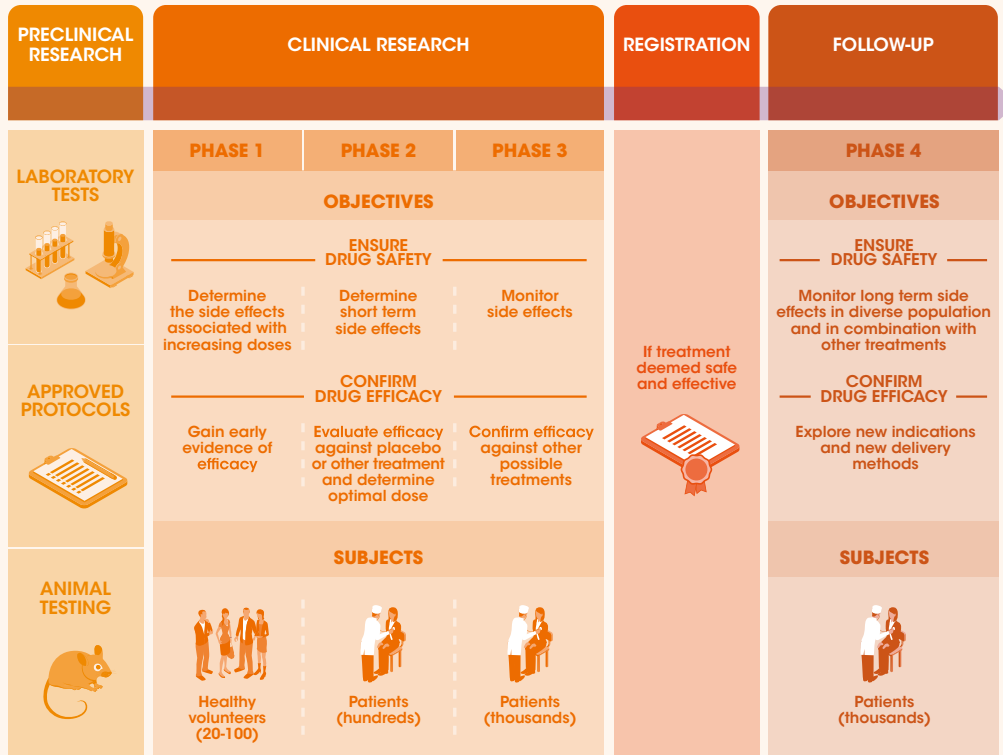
PRECLINICAL RESEARCH

CLINICAL RESEARCH

REGISTRATION

FOLLOW-UP

LABORATORY TESTS

APPROVED PROTOCOLS

ANIMAL TESTING

PHASE 1

PHASE 2

PHASE 3

OBJECTIVES

ENSURE DRUG SAFETY

Determine the side effects associated with increasing doses

Determine short term side effects

Monitor side effects

CONFIRM DRUG EFFICACY

Gain early evidence of efficacy

Evaluate efficacy against placebo or other treatment and determine optimal dose

Confirm efficacy against other possible treatments

SUBJECTS

Healthy volunteers (20-100)

Patients (hundreds)

Patients (thousands)

If treatment deemed safe and effective

PHASE 4

OBJECTIVES

ENSURE DRUG SAFETY

Monitor long term side effects in diverse population and in combination with other treatments

CONFIRM DRUG EFFICACY

Explore new indications and new delivery methods

SUBJECTS

Patients (thousands)